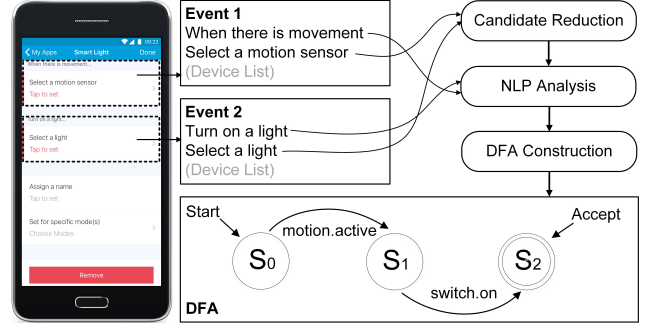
09:22
< My Apps Smart Light Done
When there is movement...
Select a motion sensor
Tap to set
Turn on a light...
Select a light
Tap to set
Assign a name
Tap to set
Set for specific mode(s)
Choose Modes
Remove

Event 1
When there is movement
Select a motion sensor
(Device List)

Event 2
Turn on a light
Select a light
(Device List)

Candidate Reduction

NLP Analysis

DFA Construction

Start
motion.active
Accept
$S_0$
$S_1$
$S_2$
switch.on
DFA